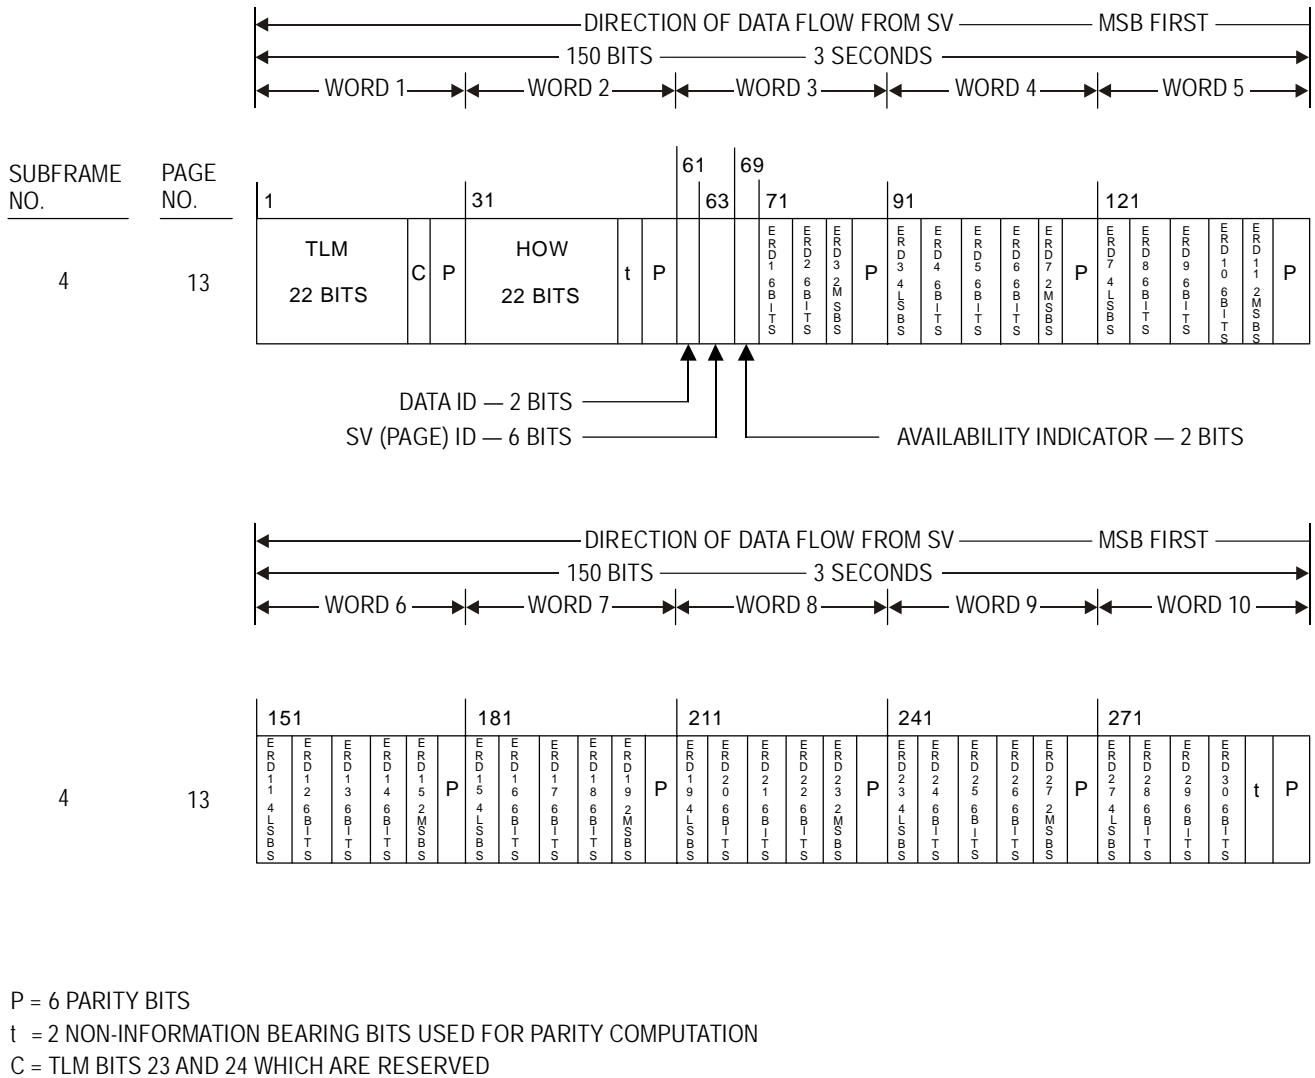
DIRECTION OF DATA FLOW FROM SV — MSB FIRST
150 BITS — 3 SECONDS
WORD 1 WORD 2 WORD 3 WORD 4 WORD 5

SUBFRAME NO. PAGE NO.

61 69
1 31 63 71 91 121

4 13

TLM 22 BITS | C | P | HOW 22 BITS | t | P | ERD1 6 BITS | ERD2 6 BITS | ERD3 2 MSBS | P | ERD3 4 LSBS | ERD4 6 BITS | ERD5 6 BITS | ERD6 6 BITS | ERD7 2 MSBS | P | ERD7 4 LSBS | ERD8 6 BITS | ERD9 6 BITS | ERD10 6 BITS | ERD11 2 MSBS | P

DATA ID — 2 BITS
SV (PAGE) ID — 6 BITS
AVAILABILITY INDICATOR — 2 BITS

DIRECTION OF DATA FLOW FROM SV — MSB FIRST
150 BITS — 3 SECONDS
WORD 6 WORD 7 WORD 8 WORD 9 WORD 10

151 181 211 241 271

4 13

ERD11 4 LSBS | ERD12 6 BITS | ERD13 6 BITS | ERD14 6 BITS | ERD15 2 MSBS | P | ERD15 4 LSBS | ERD16 6 BITS | ERD17 6 BITS | ERD18 6 BITS | ERD19 2 MSBS | P | ERD19 4 LSBS | ERD20 6 BITS | ERD21 6 BITS | ERD22 6 BITS | ERD23 2 MSBS | P | ERD23 4 LSBS | ERD24 6 BITS | ERD25 6 BITS | ERD26 6 BITS | ERD27 2 MSBS | P | ERD27 4 LSBS | ERD28 6 BITS | ERD29 6 BITS | ERD30 6 BITS | t | P

P = 6 PARITY BITS
t = 2 NON-INFORMATION BEARING BITS USED FOR PARITY COMPUTATION
C = TLM BITS 23 AND 24 WHICH ARE RESERVED